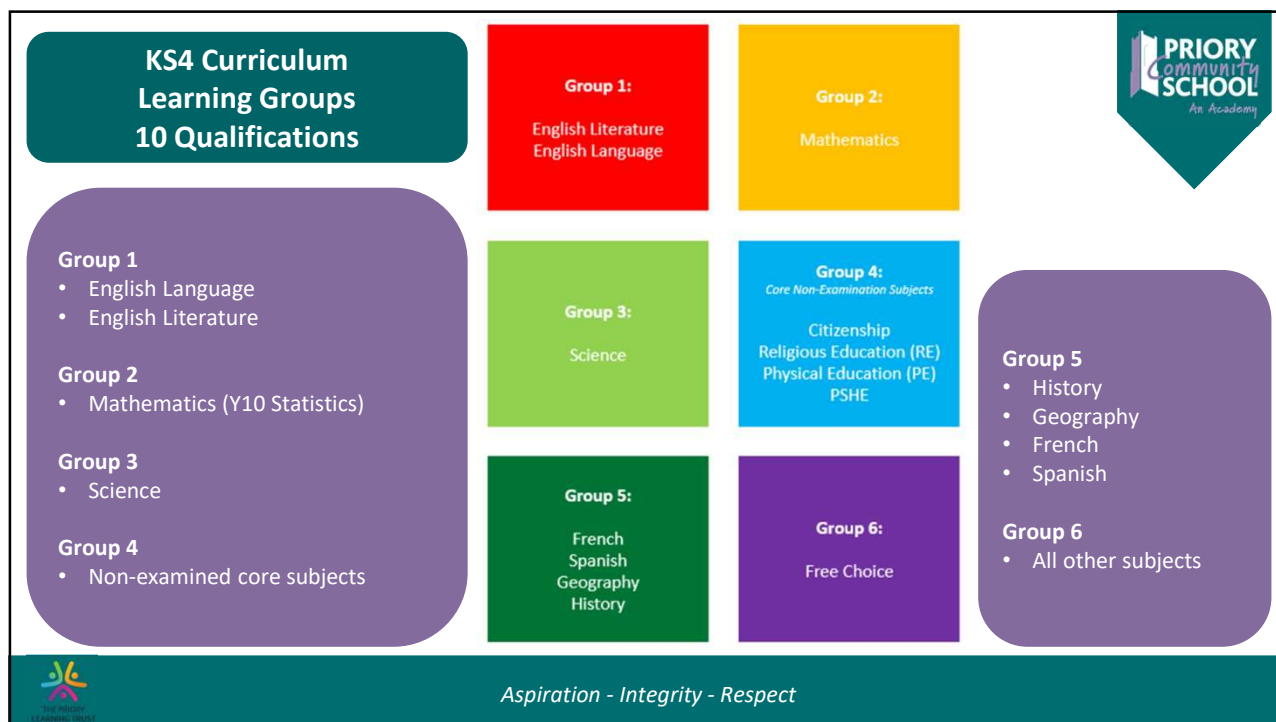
KS4 Curriculum
Learning Groups
10 Qualifications

Group 1
• English Language
• English Literature

Group 2
• Mathematics (Y10 Statistics)

Group 3
• Science

Group 4
• Non-examined core subjects

Group 1:
English Literature
English Language

Group 2:
Mathematics

Group 3:
Science

Group 4:
Core Non-Examination Subjects
Citizenship
Religious Education (RE)
Physical Education (PE)
PSHE

Group 5:
French
Spanish
Geography
History

Group 6:
Free Choice

PRIORY
Community
SCHOOL
An Academy

Group 5
• History
• Geography
• French
• Spanish

Group 6
• All other subjects

THE PRIORY LEARNING TRUST

Aspiration - Integrity - Respect